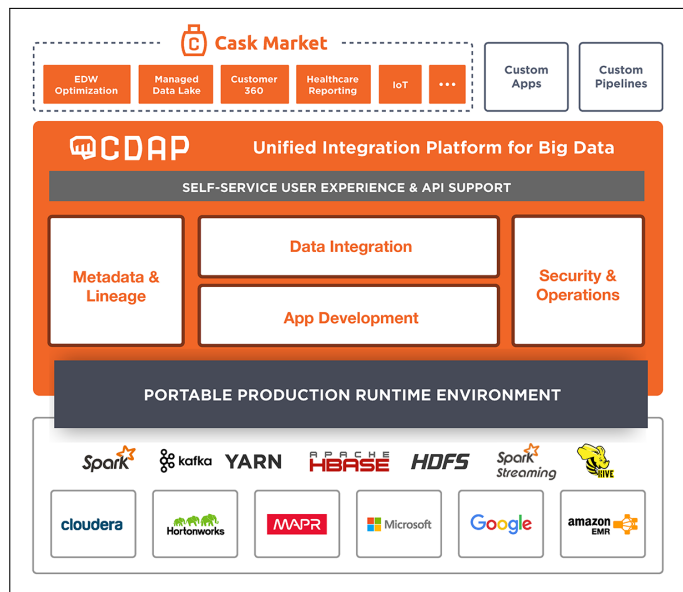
Cask Market

EDW Optimization

Managed Data Lake

Customer 360

Healthcare Reporting

IoT

...

Custom Apps

Custom Pipelines

CDAP

Unified Integration Platform for Big Data

SELF-SERVICE USER EXPERIENCE & API SUPPORT

Metadata & Lineage

Data Integration

App Development

Security & Operations

PORTABLE PRODUCTION RUNTIME ENVIRONMENT

Spark

kafka

YARN

APACHE HBASE

HDFS

Spark Streaming

HIVE

cloudera

Hortonworks

MAPR

Microsoft

Google

amazon EMR